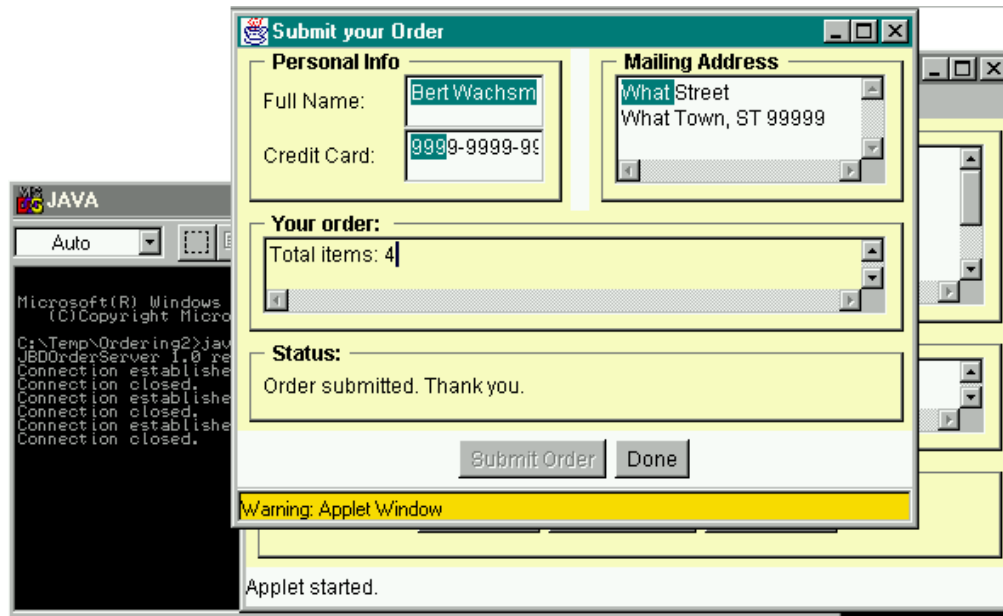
Submit your Order

Personal Info

Full Name: Bert Wachsm

Credit Card: 9999-9999-99

Mailing Address

What Street
What Town, ST 99999

Your order:

Total items: 4

Status:

Order submitted. Thank you.

Submit Order Done

Warning: Applet Window

JAVA

Auto

Microsoft(R) Windows
(C)Copyright Micro

C:\Temp\Ordering2>jav
JBDOrderServer 1.0 re
Connection establishe
Connection closed.
Connection establishe
Connection closed.
Connection establishe
Connection closed.

Applet started.